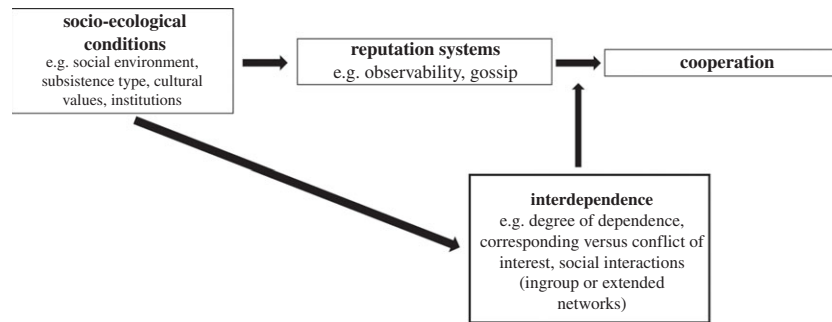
socio-ecological conditions
e.g. social environment, subsistence type, cultural values, institutions

reputation systems
e.g. observability, gossip

cooperation

interdependence
e.g. degree of dependence, corresponding versus conflict of interest, social interactions (ingroup or extended networks)